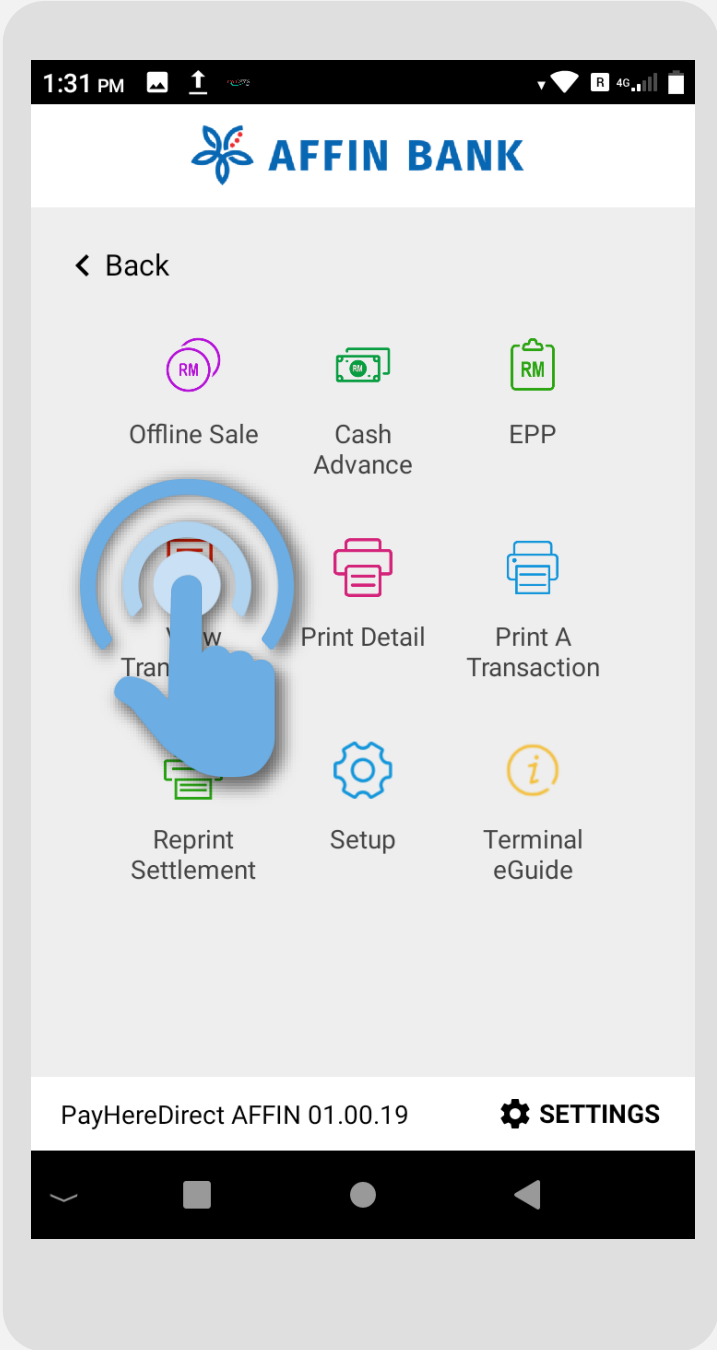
1:31 PM

R 4G

AFFIN BANK

< Back

RM
Offline Sale

RM
Cash Advance

RM
EPP

V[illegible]w Tran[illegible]

Print Detail

Print A Transaction

Reprint Settlement

Setup

i
Terminal eGuide

PayHereDirect AFFIN 01.00.19

SETTINGS